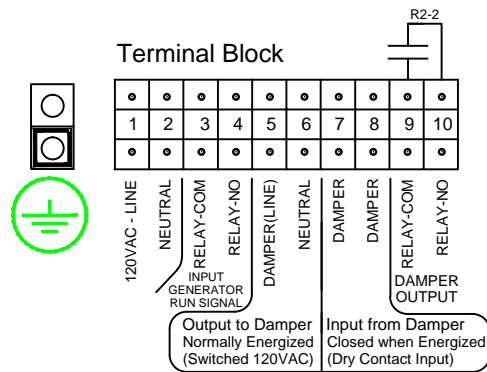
R2-2

Terminal Block

| 1 | 2 | 3 | 4 | 5 | 6 | 7 | 8 | 9 | 10 |
|---|---|---|---|---|---|---|---|---|---|

120VAC - LINE
NEUTRAL
RELAY-COM
RELAY-NO
DAMPER(LINE)
NEUTRAL
DAMPER
DAMPER
RELAY-COM
RELAY-NO

INPUT GENERATOR RUN SIGNAL

DAMPER OUTPUT

Output to Damper
Normally Energized
(Switched 120VAC)

Input from Damper
Closed when Energized
(Dry Contact Input)